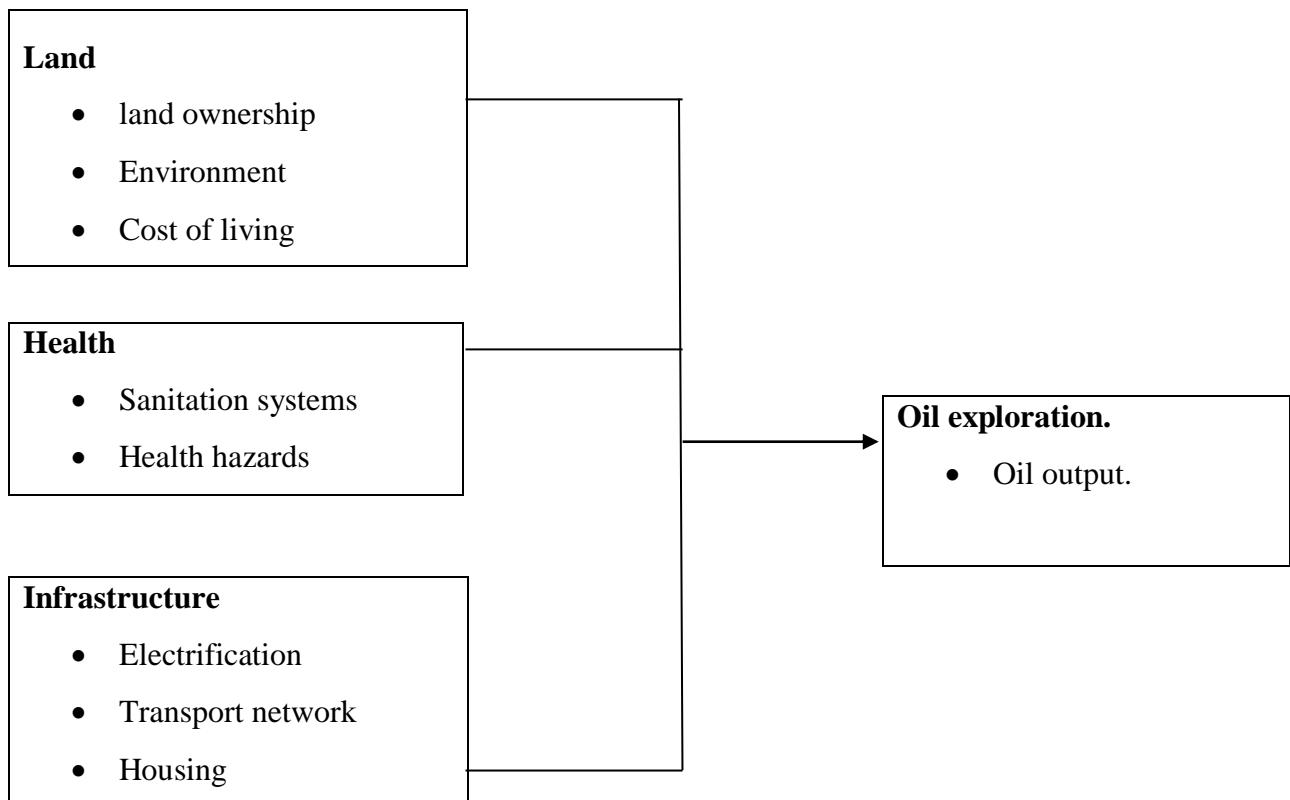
**Land**

- land ownership
- Environment
- Cost of living

**Health**

- Sanitation systems
- Health hazards

**Infrastructure**

- Electrification
- Transport network
- Housing

**Oil exploration.**

- Oil output.